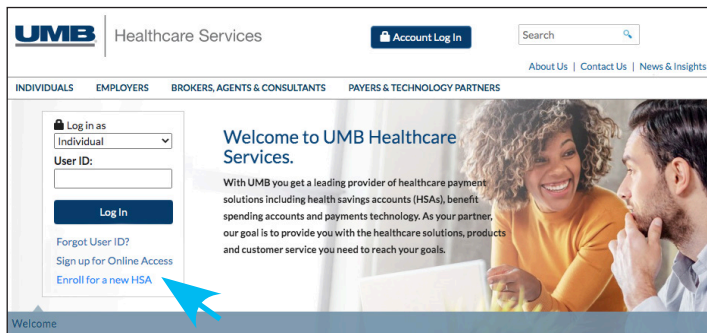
UMB | Healthcare Services

Account Log In

Search

About Us | Contact Us | News & Insights

INDIVIDUALS EMPLOYERS BROKERS, AGENTS & CONSULTANTS PAYERS & TECHNOLOGY PARTNERS

Log in as
Individual
User ID:

Log In

Forgot User ID?
Sign up for Online Access
Enroll for a new HSA

Welcome to UMB Healthcare Services.

With UMB you get a leading provider of healthcare payment solutions including health savings accounts (HSAs), benefit spending accounts and payments technology. As your partner, our goal is to provide you with the healthcare solutions, products and customer service you need to reach your goals.

Welcome